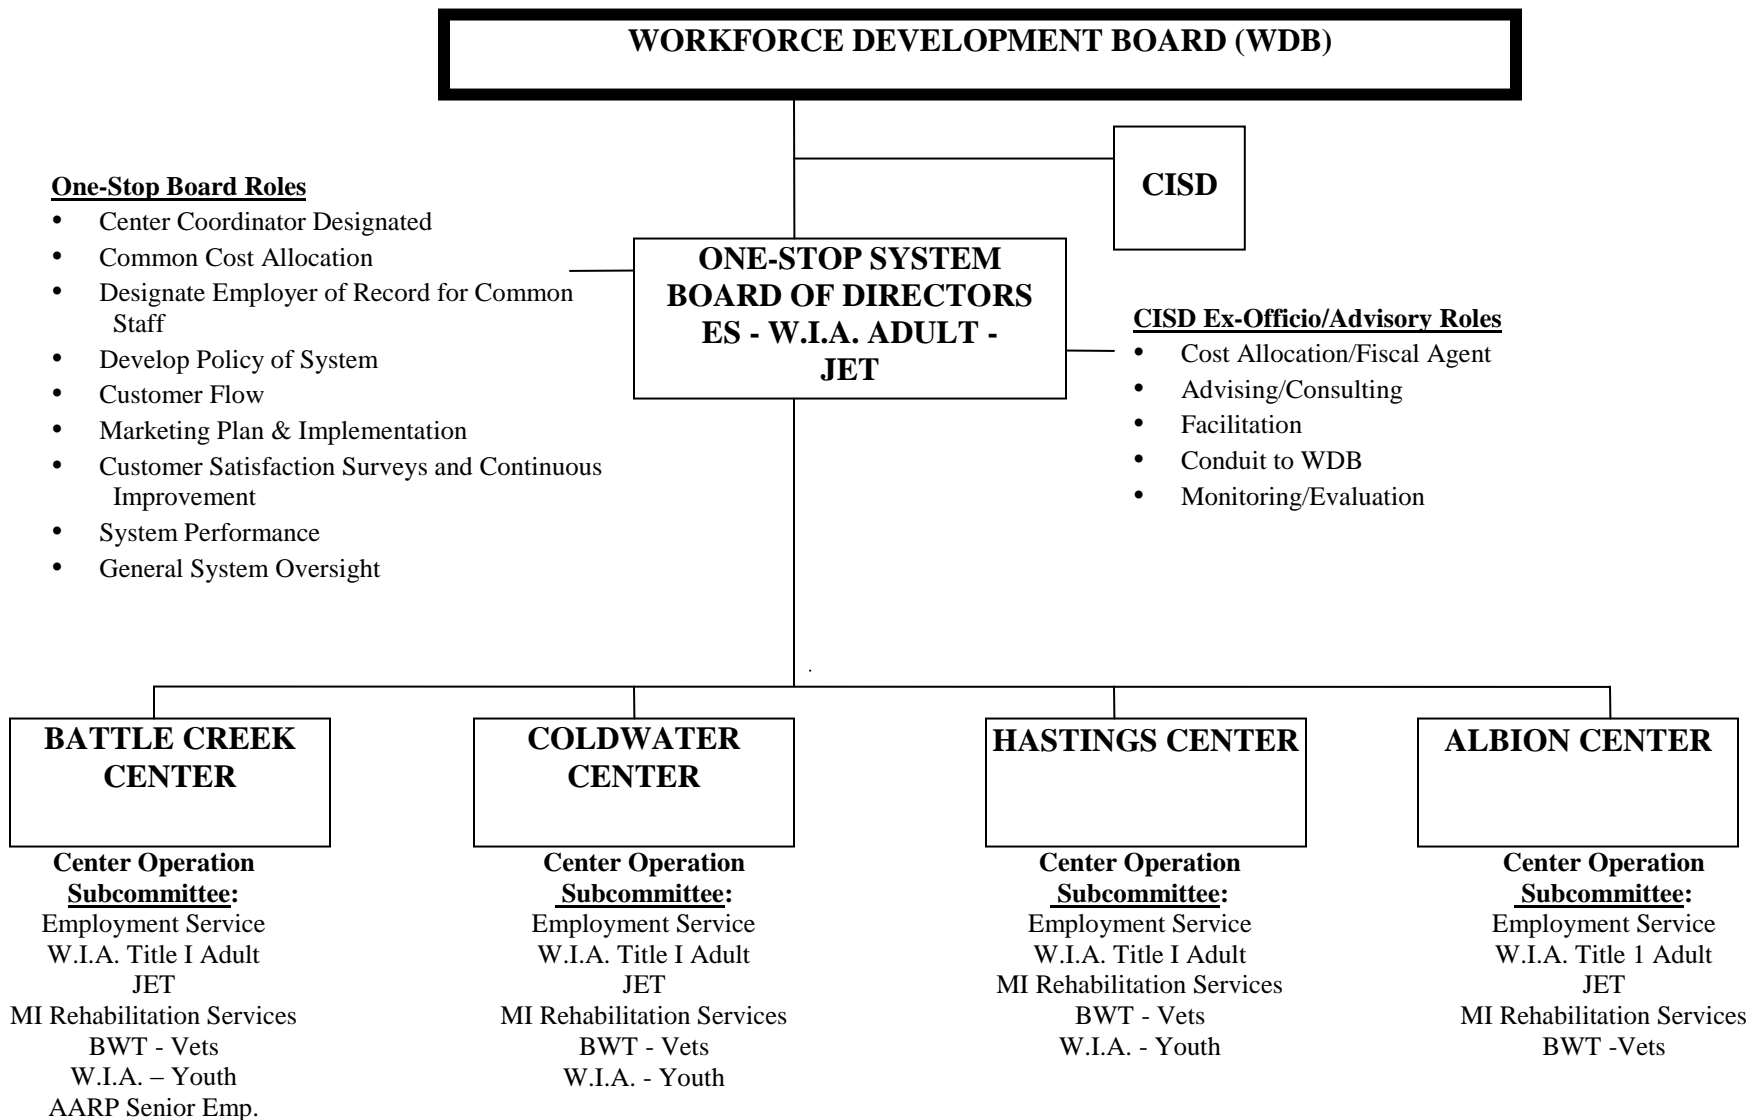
WORKFORCE DEVELOPMENT BOARD (WDB)

CISD

One-Stop Board Roles
- Center Coordinator Designated
- Common Cost Allocation
- Designate Employer of Record for Common Staff
- Develop Policy of System
- Customer Flow
- Marketing Plan & Implementation
- Customer Satisfaction Surveys and Continuous Improvement
- System Performance
- General System Oversight

ONE-STOP SYSTEM BOARD OF DIRECTORS ES - W.I.A. ADULT - JET

CISD Ex-Officio/Advisory Roles
- Cost Allocation/Fiscal Agent
- Advising/Consulting
- Facilitation
- Conduit to WDB
- Monitoring/Evaluation

BATTLE CREEK CENTER

Center Operation Subcommittee:
Employment Service
W.I.A. Title I Adult
JET
MI Rehabilitation Services
BWT - Vets
W.I.A. – Youth
AARP Senior Emp.

COLDWATER CENTER

Center Operation Subcommittee:
Employment Service
W.I.A. Title I Adult
JET
MI Rehabilitation Services
BWT - Vets
W.I.A. - Youth

HASTINGS CENTER

Center Operation Subcommittee:
Employment Service
W.I.A. Title I Adult
MI Rehabilitation Services
BWT - Vets
W.I.A. - Youth

ALBION CENTER

Center Operation Subcommittee:
Employment Service
W.I.A. Title 1 Adult
JET
MI Rehabilitation Services
BWT -Vets